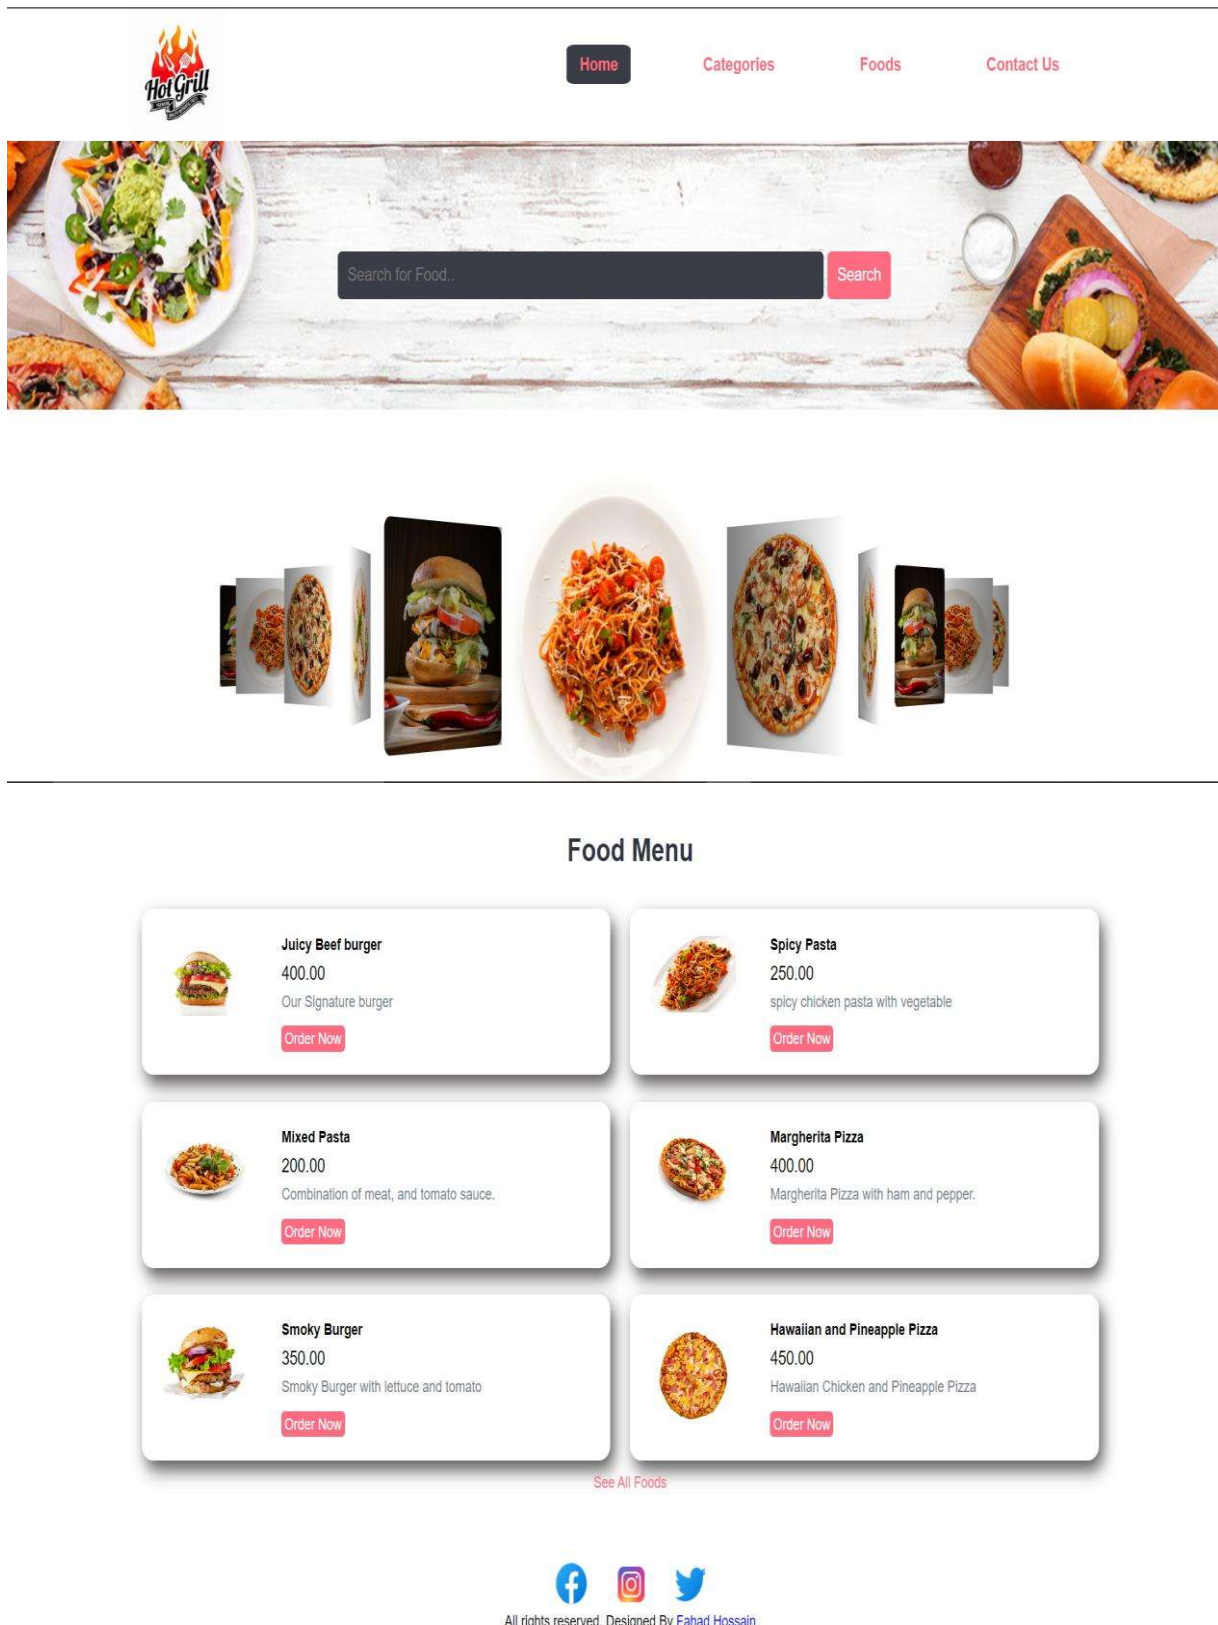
Hot Grill

Home Categories Foods Contact Us

Search for Food..
Search

Food Menu

Juicy Beef burger
400.00
Our Signature burger
Order Now

Spicy Pasta
250.00
spicy chicken pasta with vegetable
Order Now

Mixed Pasta
200.00
Combination of meat, and tomato sauce.
Order Now

Margherita Pizza
400.00
Margherita Pizza with ham and pepper.
Order Now

Smoky Burger
350.00
Smoky Burger with lettuce and tomato
Order Now

Hawaiian and Pineapple Pizza
450.00
Hawaiian Chicken and Pineapple Pizza
Order Now

See All Foods

All rights reserved. Designed By Fahad Hossain